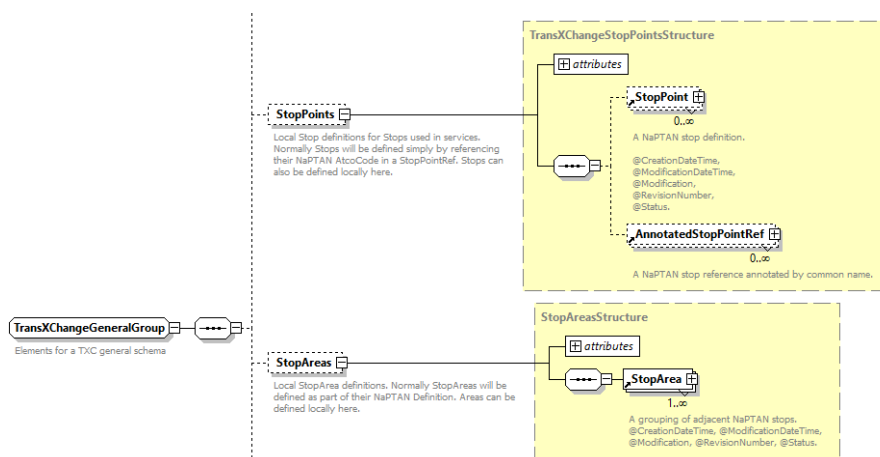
TransXChangeStopPointsStructure

attributes

StopPoints

Local Stop definitions for Stops used in services. Normally Stops will be defined simply by referencing their NaPTAN AtcoCode in a StopPointRef. Stops can also be defined locally here.

StopPoint

0..∞

A NaPTAN stop definition.

@CreationDateTime, @ModificationDateTime, @Modification, @RevisionNumber, @Status.

AnnotatedStopPointRef

0..∞

A NaPTAN stop reference annotated by common name.

TransXChangeGeneralGroup

Elements for a TXC general schema

StopAreasStructure

attributes

StopAreas

Local StopArea definitions. Normally StopAreas will be defined as part of their NaPTAN Definition. Areas can be defined locally here.

StopArea

1..∞

A grouping of adjacent NaPTAN stops. @CreationDateTime, @ModificationDateTime, @Modification, @RevisionNumber, @Status.